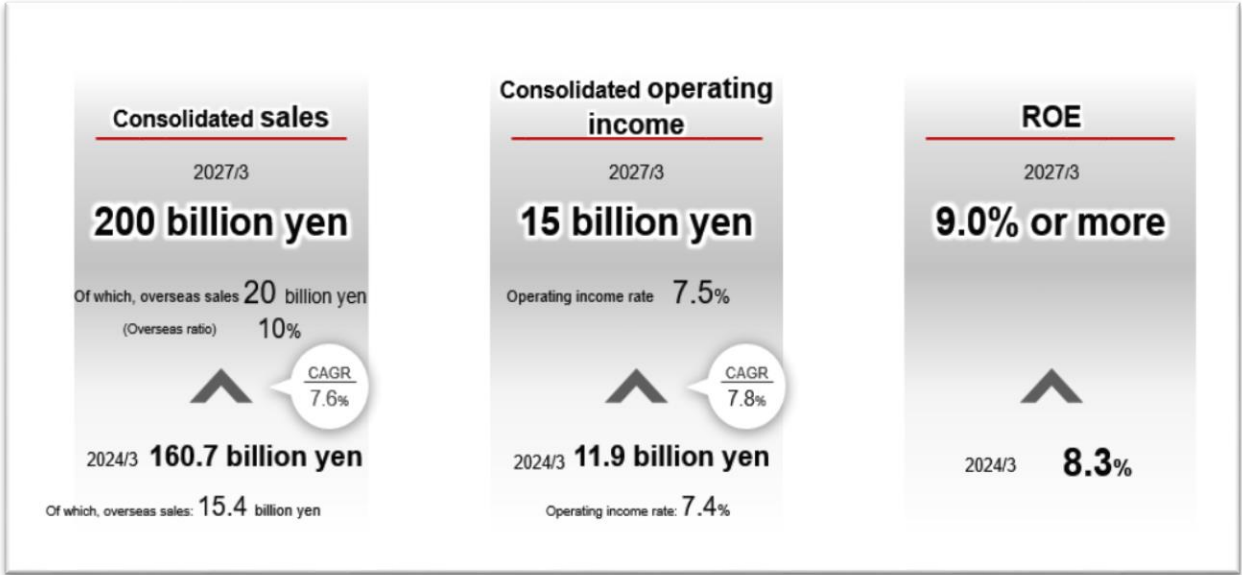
Consolidated sales

2027/3

200 billion yen

Of which, overseas sales 20 billion yen

(Overseas ratio) 10%

CAGR
7.6%

2024/3 160.7 billion yen

Of which, overseas sales: 15.4 billion yen

Consolidated operating income

2027/3

15 billion yen

Operating income rate 7.5%

CAGR
7.8%

2024/3 11.9 billion yen

Operating income rate: 7.4%

ROE

2027/3

9.0% or more

2024/3 8.3%